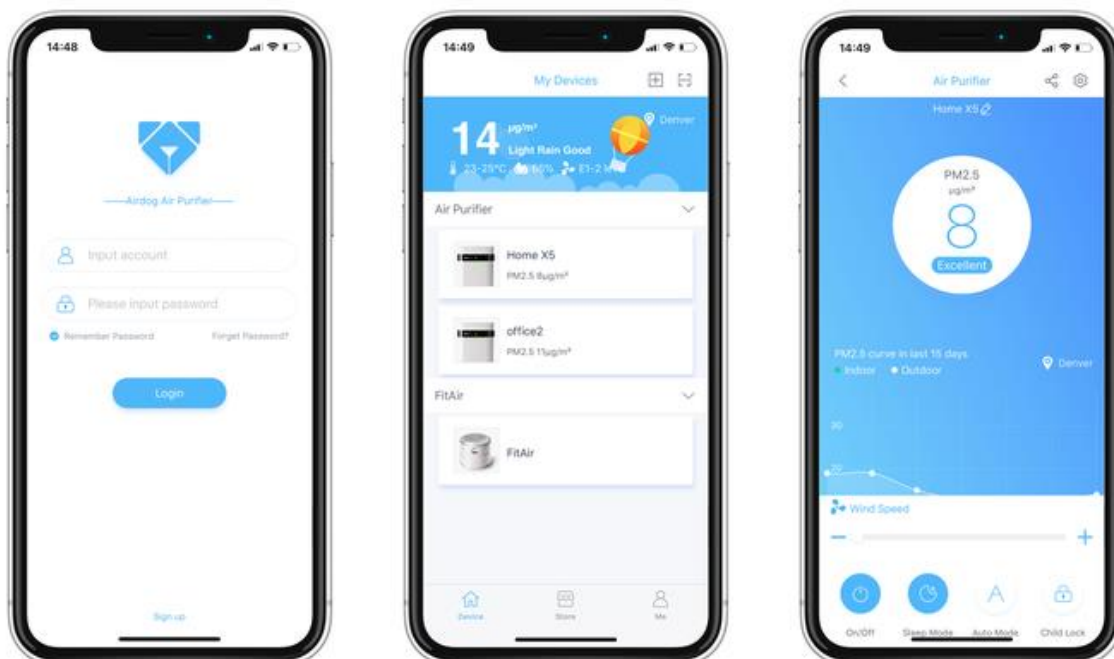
14:48

——Airdog Air Purifier——

Input account

Please input password

Remember Password

Forget Password?

Login

Sign up

14:49

My Devices

14 $\mu g/m^3$

Light Rain Good

Denver

23-25°C 60% E1-2 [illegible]

Air Purifier

Home X5

PM2.5 8μg/m³

office2

PM2.5 11μg/m³

FitAir

FitAir

Device

Store

Me

14:49

Air Purifier

Home X5

PM2.5

μg/m³

8

Excellent

PM2.5 curve in last 15 days

Indoor

Outdoor

Denver

30

Wind Speed

On/Off

Sleep Mode

Auto Mode

Child Lock